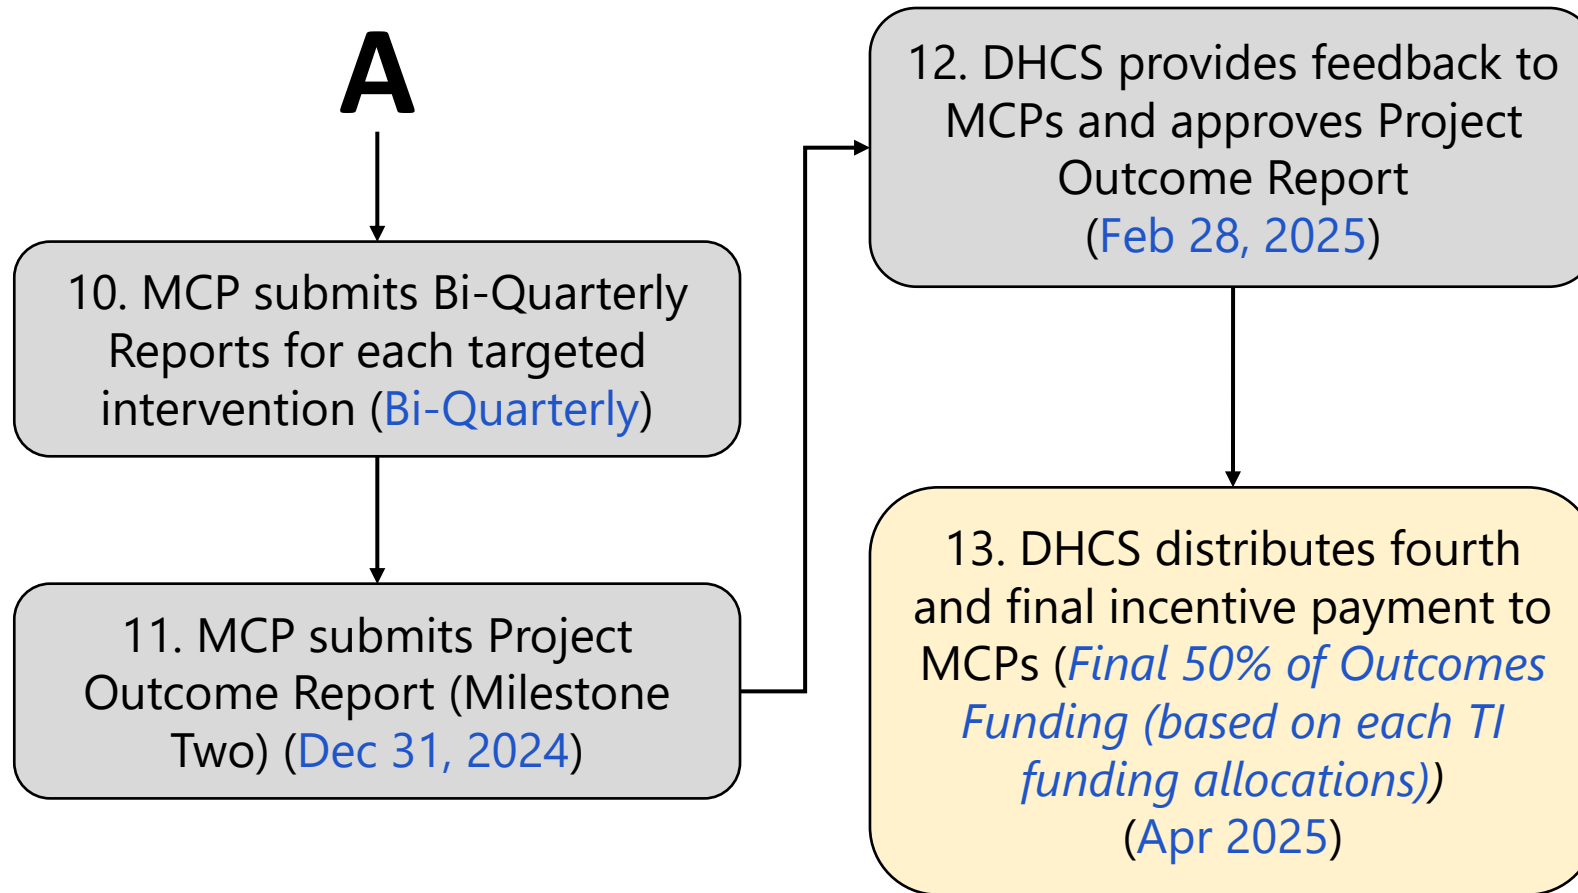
A

10. MCP submits Bi-Quarterly Reports for each targeted intervention (Bi-Quarterly)

11. MCP submits Project Outcome Report (Milestone Two) (Dec 31, 2024)

12. DHCS provides feedback to MCPs and approves Project Outcome Report (Feb 28, 2025)

13. DHCS distributes fourth and final incentive payment to MCPs (Final 50% of Outcomes Funding (based on each TI funding allocations)) (Apr 2025)